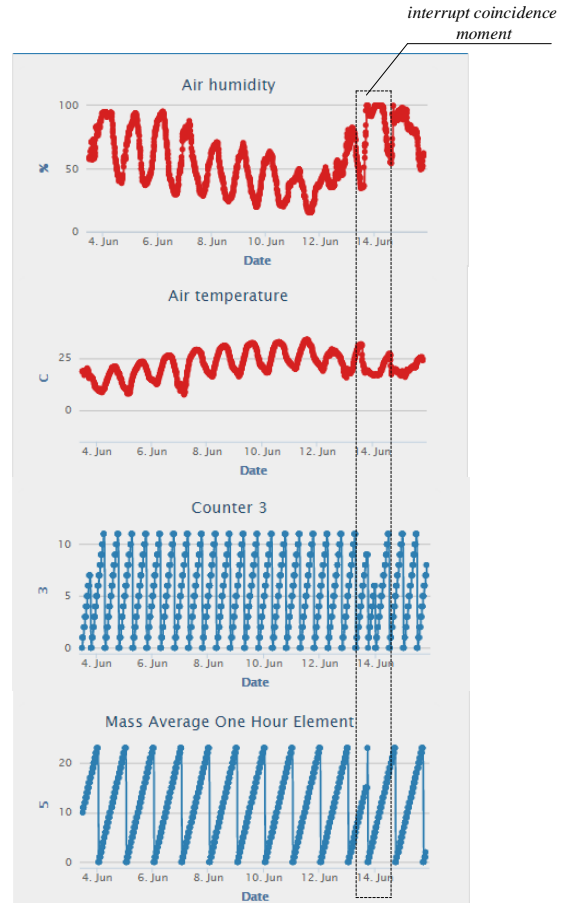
interrupt coincidence moment

Air humidity

100
50
0
%

4. Jun 6. Jun 8. Jun 10. Jun 12. Jun 14. Jun
Date

Air temperature

25
0
C

4. Jun 6. Jun 8. Jun 10. Jun 12. Jun 14. Jun
Date

Counter 3

10
5
0
3

4. Jun 6. Jun 8. Jun 10. Jun 12. Jun 14. Jun
Date

Mass Average One Hour Element

20
10
0
5

4. Jun 6. Jun 8. Jun 10. Jun 12. Jun 14. Jun
Date